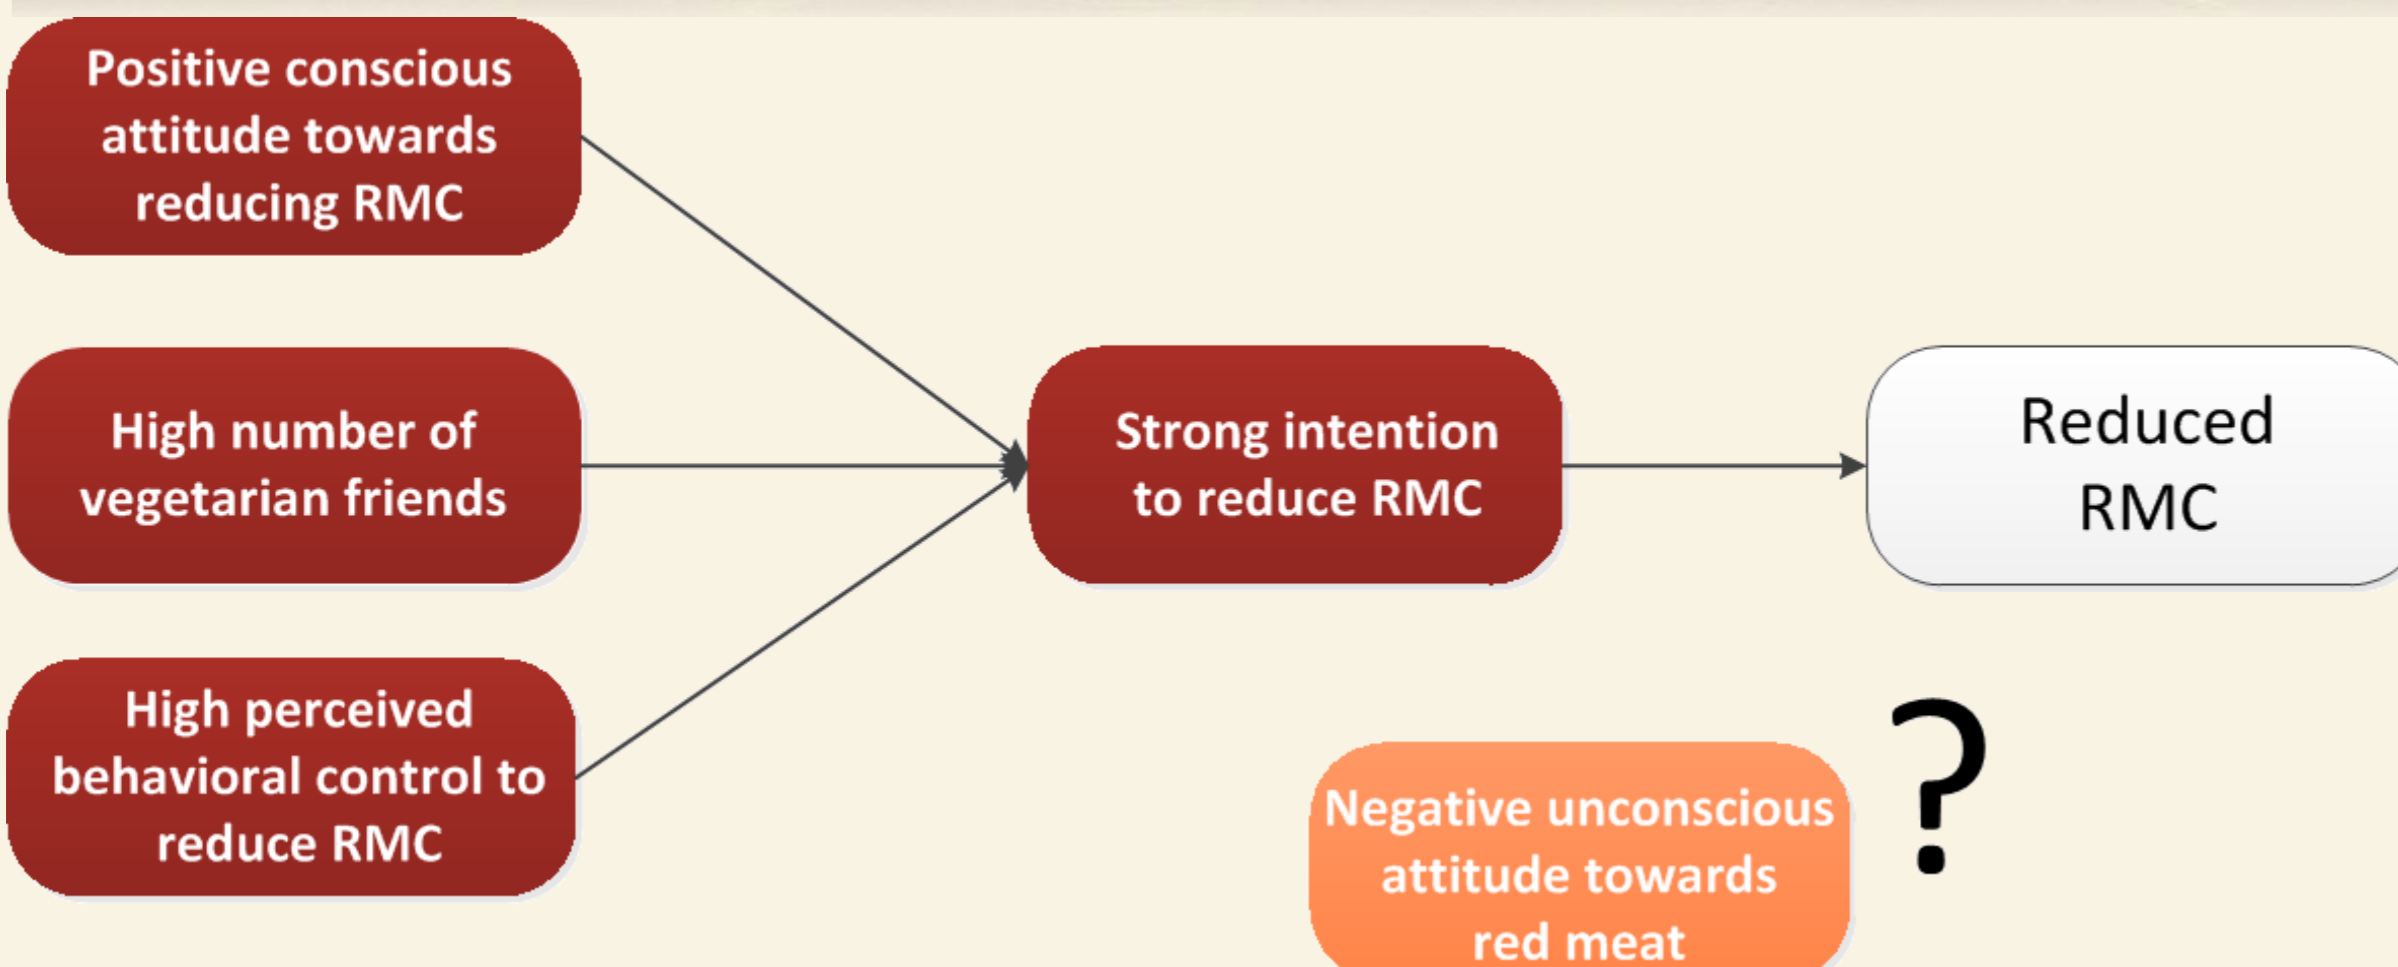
Positive conscious attitude towards reducing RMC

High number of vegetarian friends

High perceived behavioral control to reduce RMC

Strong intention to reduce RMC

Reduced RMC

Negative unconscious attitude towards red meat

?